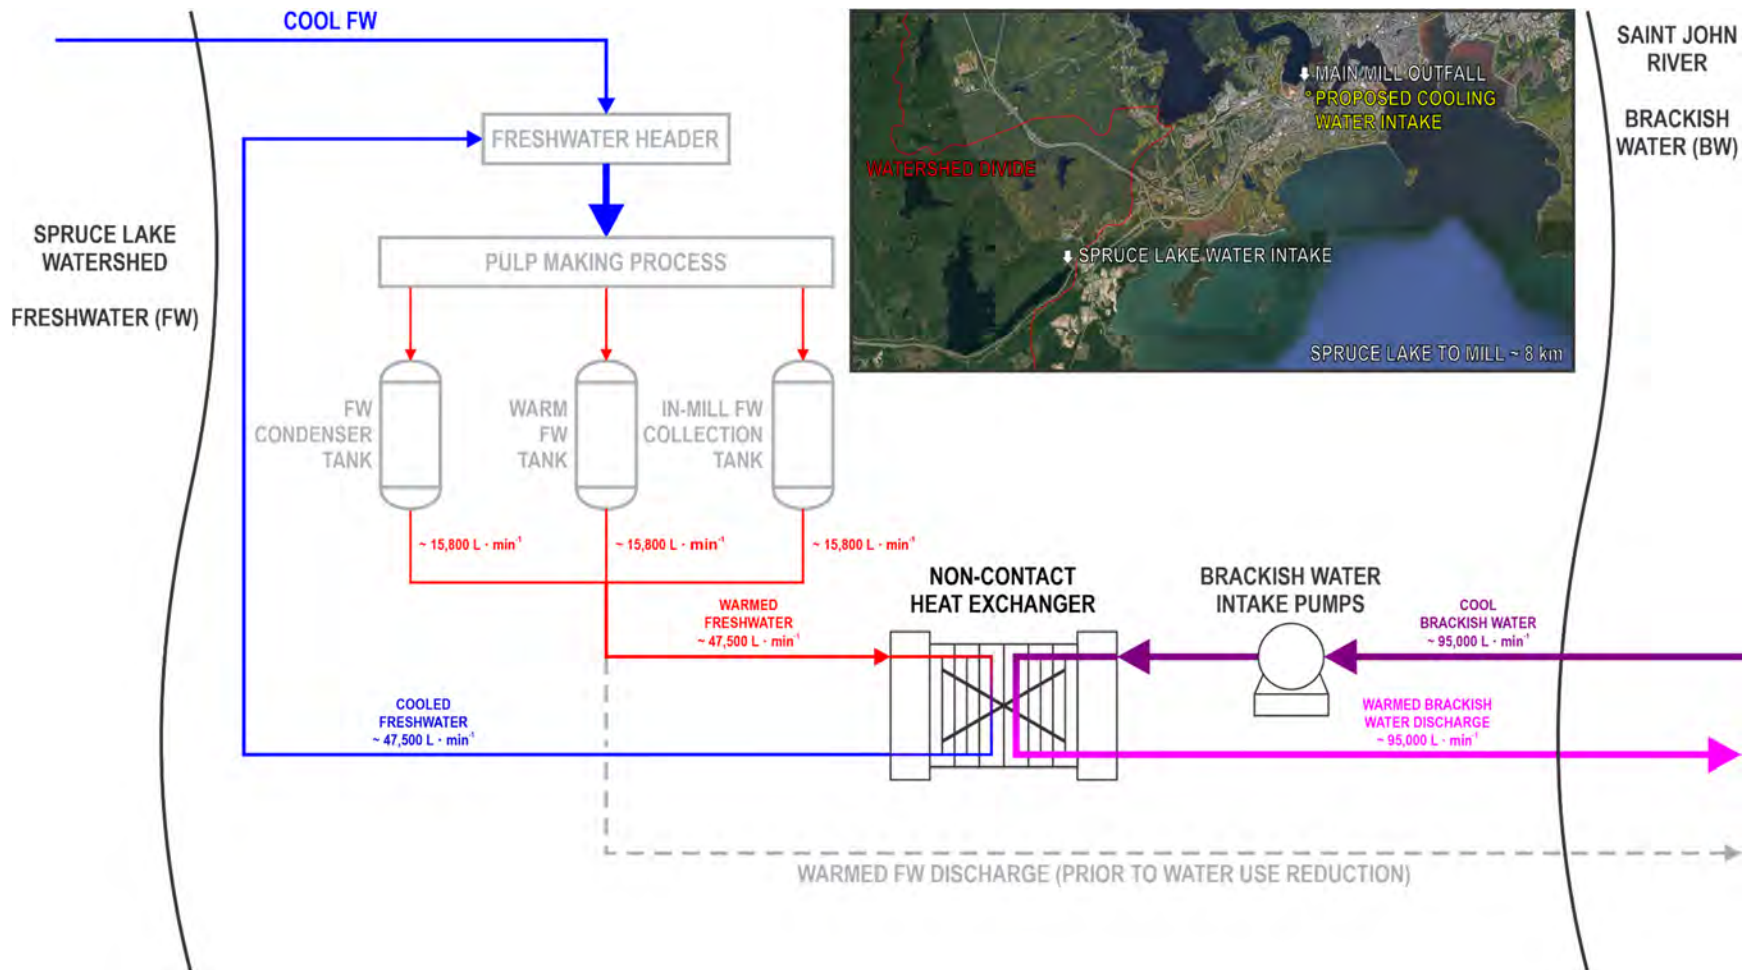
COOL FW

FRESHWATER HEADER

PULP MAKING PROCESS

MAIN MILL OUTFALL
PROPOSED COOLING WATER INTAKE

WATERSHED DIVIDE

SPRUCE LAKE WATER INTAKE

SPRUCE LAKE TO MILL ~ 8 km

SAINT JOHN RIVER

BRACKISH WATER (BW)

SPRUCE LAKE WATERSHED

FRESHWATER (FW)

FW CONDENSER TANK

WARM FW TANK

IN-MILL FW COLLECTION TANK

~ 15,800 L · min$^{-1}$

~ 15,800 L · min$^{-1}$

~ 15,800 L · min$^{-1}$

NON-CONTACT HEAT EXCHANGER

BRACKISH WATER INTAKE PUMPS

WARMED FRESHWATER ~ 47,500 L · min$^{-1}$

COOL BRACKISH WATER ~ 95,000 L · min$^{-1}$

COOLED FRESHWATER ~ 47,500 L · min$^{-1}$

WARMED BRACKISH WATER DISCHARGE ~ 95,000 L · min$^{-1}$

WARMED FW DISCHARGE (PRIOR TO WATER USE REDUCTION)